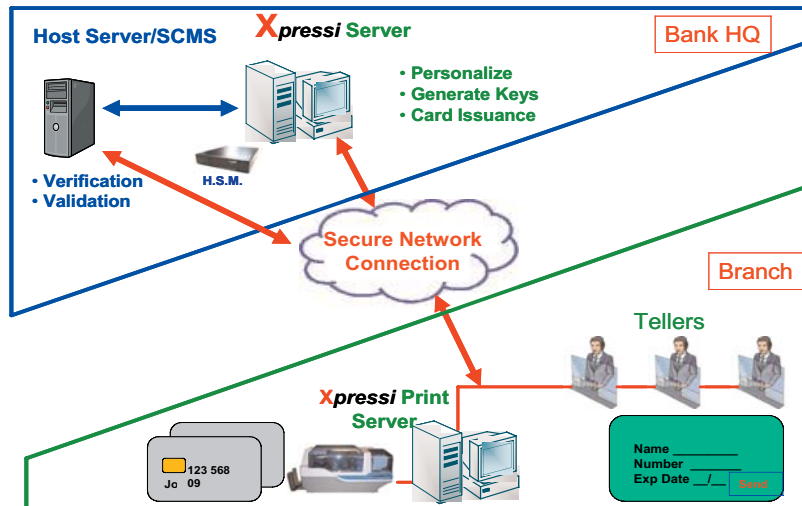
Host Server/SCMS

Xpressi Server

Bank HQ

• Personalize
• Generate Keys
• Card Issuance

H.S.M.

• Verification
• Validation

Secure Network Connection

Branch

Tellers

Xpressi Print Server

123 568
Jo 09

Name _________
Number _______
Exp Date __/__

Send